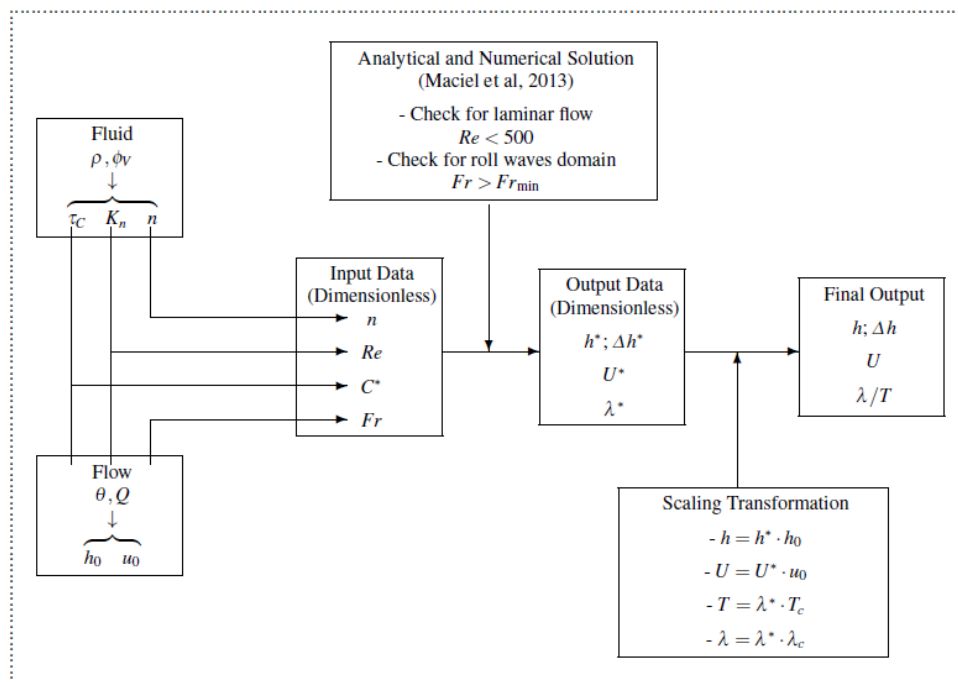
Analytical and Numerical Solution
(Maciel et al, 2013)

- Check for laminar flow
$Re < 500$
- Check for roll waves domain
$Fr > Fr_{\min}$

Fluid
$\rho, \phi_V$
$\downarrow$
$\tau_C \quad K_n \quad n$

Input Data
(Dimensionless)
$n$
$Re$
$C^*$
$Fr$

Output Data
(Dimensionless)
$h^*; \Delta h^*$
$U^*$
$\lambda^*$

Final Output
$h; \Delta h$
$U$
$\lambda / T$

Flow
$\theta, Q$
$\downarrow$
$h_0 \quad u_0$

Scaling Transformation
- $h = h^* \cdot h_0$
- $U = U^* \cdot u_0$
- $T = \lambda^* \cdot T_c$
- $\lambda = \lambda^* \cdot \lambda_c$